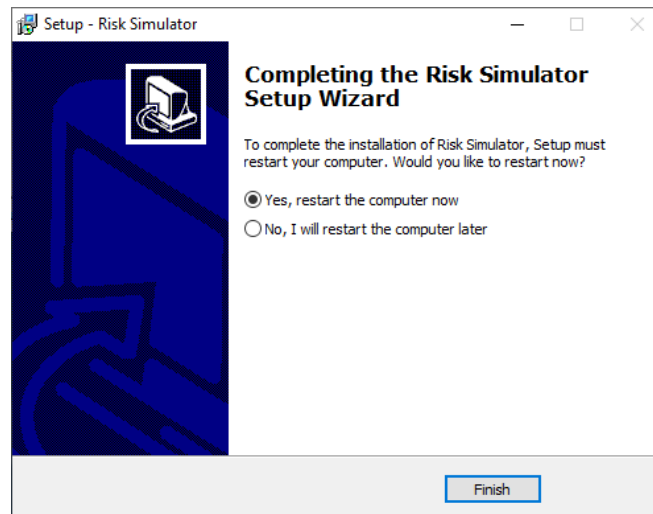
Setup - Risk Simulator

Completing the Risk Simulator Setup Wizard

To complete the installation of Risk Simulator, Setup must restart your computer. Would you like to restart now?

Yes, restart the computer now

No, I will restart the computer later

Finish